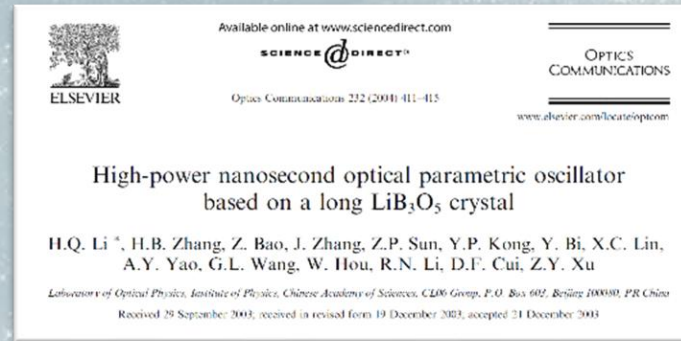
Available online at www.sciencedirect.com

SCIENCE @ DIRECT®

ELSEVIER

Optics Communications 232 (2004) 411–415

OPTICS COMMUNICATIONS

www.elsevier.com/locate/optcom

High-power nanosecond optical parametric oscillator based on a long $LiB_3O_5$ crystal

H.Q. Li *, H.B. Zhang, Z. Bao, J. Zhang, Z.P. Sun, Y.P. Kong, Y. Bi, X.C. Lin, A.Y. Yao, G.L. Wang, W. Hou, R.N. Li, D.F. Cui, Z.Y. Xu

Laboratory of Optical Physics, Institute of Physics, Chinese Academy of Sciences, CL06 Group, P.O. Box 603, Beijing 100080, PR China

Received 29 September 2003; received in revised form 19 December 2003; accepted 21 December 2003